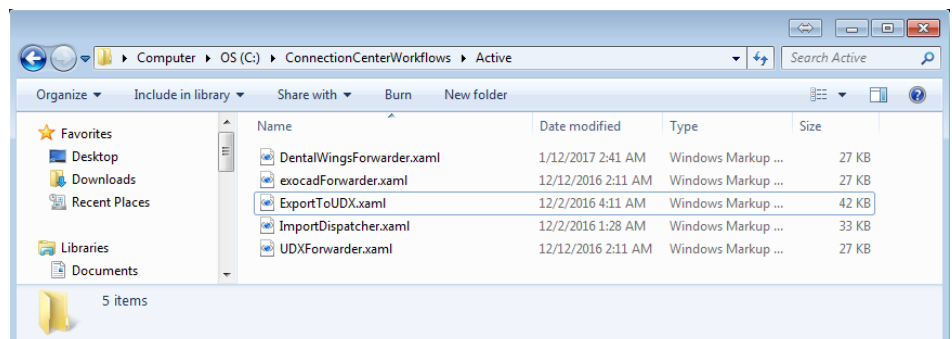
Computer ▸ OS (C:) ▸ ConnectionCenterWorkflows ▸ Active

Search Active

Organize ▾ Include in library ▾ Share with ▾ Burn New folder

Favorites
Desktop
Downloads
Recent Places

Libraries
Documents

| Name | Date modified | Type | Size |
|---|---|---|---|
| DentalWingsForwarder.xaml | 1/12/2017 2:41 AM | Windows Markup ... | 27 KB |
| exocadForwarder.xaml | 12/12/2016 2:11 AM | Windows Markup ... | 27 KB |
| ExportToUDX.xaml | 12/2/2016 4:11 AM | Windows Markup ... | 42 KB |
| ImportDispatcher.xaml | 12/2/2016 1:28 AM | Windows Markup ... | 33 KB |
| UDXForwarder.xaml | 12/12/2016 2:11 AM | Windows Markup ... | 27 KB |

5 items